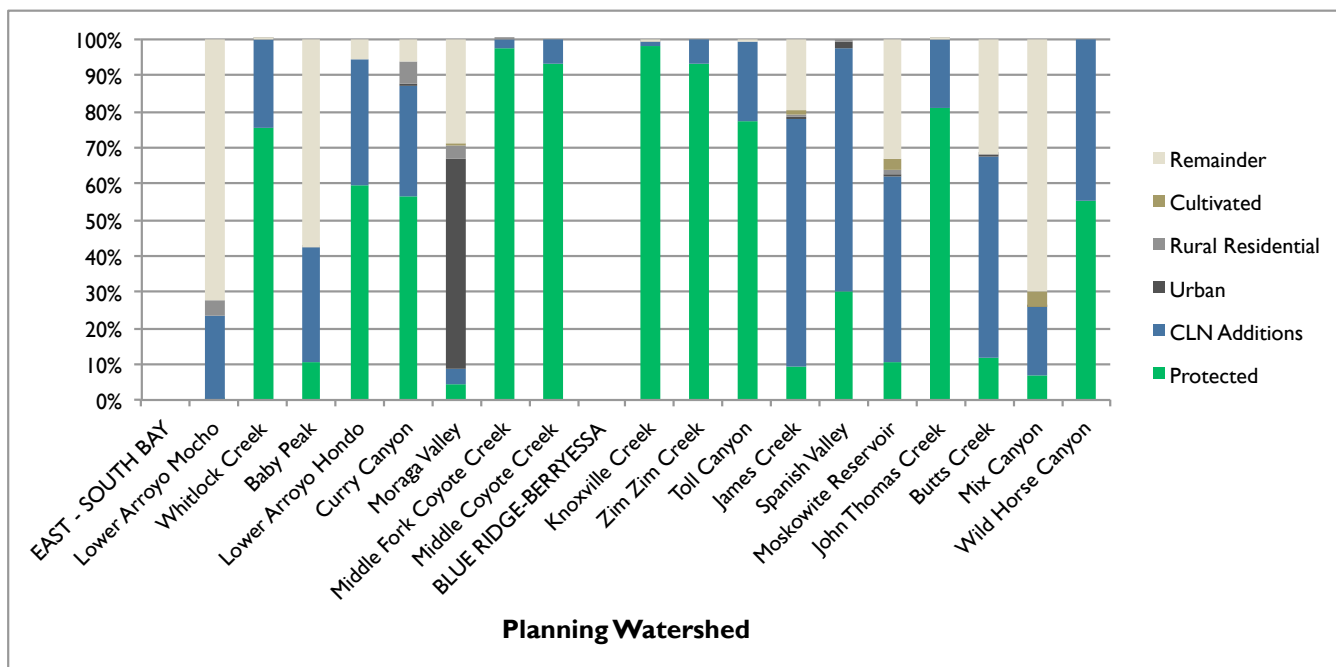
100%
90%
80%
70%
60%
50%
40%
30%
20%
10%
0%

EAST - SOUTH BAY
Lower Arroyo Mocho
Whitlock Creek
Baby Peak
Lower Arroyo Hondo
Curry Canyon
Moraga Valley
Middle Fork Coyote Creek
Middle Coyote Creek
BLUE RIDGE-BERRYESSA
Knoxville Creek
Zim Zim Creek
Toll Canyon
James Creek
Spanish Valley
Moskowite Reservoir
John Thomas Creek
Butts Creek
Mix Canyon
Wild Horse Canyon

Planning Watershed

Remainder
Cultivated
Rural Residential
Urban
CLN Additions
Protected